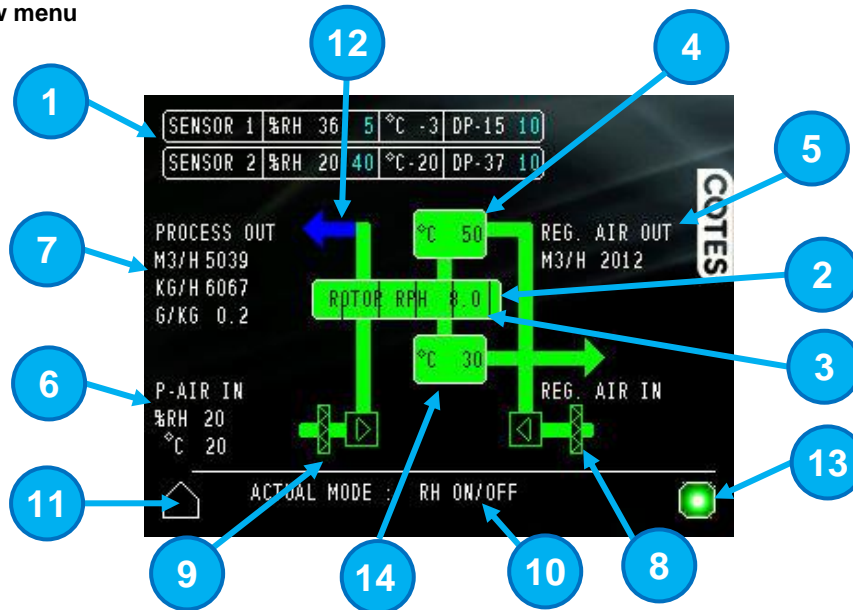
w menu

12

4

1

SENSOR 1 | %RH 36 | 5 | °C -3 | DP-15 | 10

SENSOR 2 | %RH 20 | 40 | °C -20 | DP-37 | 10

5

COTES

7

PROCESS OUT
M3/H 5039
KG/H 6067
G/KG 0.2

°C 50

REG. AIR OUT
M3/H 2012

2

ROTOR RPH 8.0

3

°C 30

6

P-AIR IN
%RH 20
°C 20

REG. AIR IN

13

11

ACTUAL MODE : RH ON/OFF

9

14

10

8